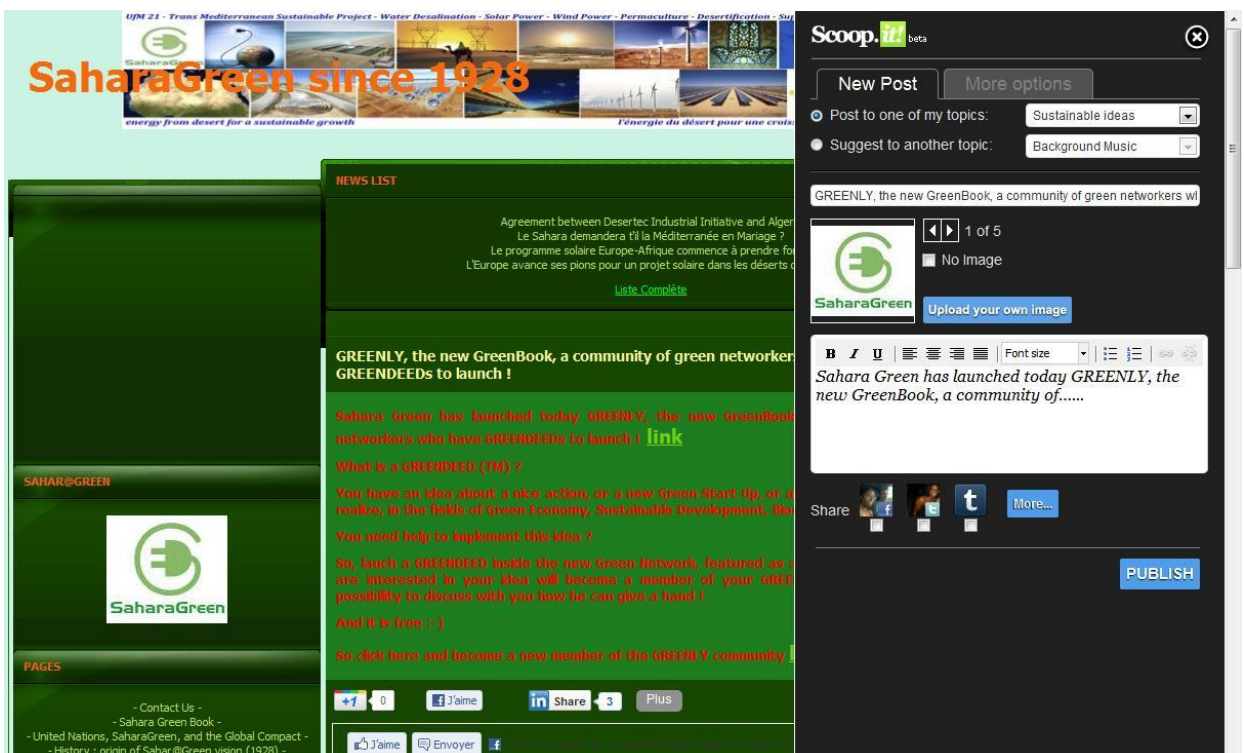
UfM 21 - Trans Mediterranean Sustainable Project - Water Desalination - Solar Power - Wind Power - Permaculture - Desertification - Su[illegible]

SaharaGreen since 1928

energy from desert for a sustainable growth

l'énergie du désert pour une crois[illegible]

NEWS LIST

Agreement between Desertec Industrial Initiative and Alger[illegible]
Le Sahara demandera t'il la Méditerranée en Mariage ?
Le programme solaire Europe-Afrique commence à prendre fo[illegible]
L'Europe avance ses pions pour un projet solaire dans les déserts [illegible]

Liste Complète

GREENLY, the new GreenBook, a community of green networker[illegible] GREENDEEDs to launch !

Sahara Green has launched today GREENLY, the new GreenBook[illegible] networkers who have GREENDEEDs to launch ! link

What is a GREENDEED (TM) ?

You have an idea about a nice action, or a new Green Start Up, or a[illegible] realize, in the fields of Green Economy, Sustainable Development, Bio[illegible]

You need help to implement this idea ?

So, lauch a GREENDEED inside the new Green Network, featured as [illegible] are interested in your idea will become a member of your GRE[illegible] possibility to discuss with you how he can give a hand !

And it is free : )

So click here and become a new member of the GREENLY community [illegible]

+1 0 J'aime in Share 3 Plus

J'aime Envoyer

SAHAR@GREEN

SaharaGreen

PAGES

- Contact Us -
- Sahara Green Book -
- United Nations, SaharaGreen, and the Global Compact -
- History : origin of Sahar@Green vision (1928) -

Scoop.it! beta

New Post More options

Post to one of my topics: Sustainable ideas
Suggest to another topic: Background Music

GREENLY, the new GreenBook, a community of green networkers wl

1 of 5
No Image

SaharaGreen

Upload your own image

B I U Font size

Sahara Green has launched today GREENLY, the new GreenBook, a community of......

Share t More...

PUBLISH